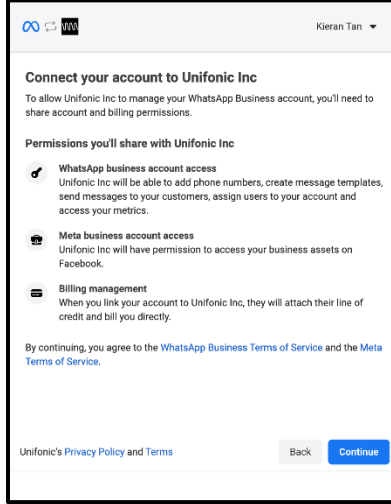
Kieran Tan

Connect your account to Unifonic Inc

To allow Unifonic Inc to manage your WhatsApp Business account, you'll need to share account and billing permissions.

Permissions you'll share with Unifonic Inc

WhatsApp business account access
Unifonic Inc will be able to add phone numbers, create message templates, send messages to your customers, assign users to your account and access your metrics.

Meta business account access
Unifonic Inc will have permission to access your business assets on Facebook.

Billing management
When you link your account to Unifonic Inc, they will attach their line of credit and bill you directly.

By continuing, you agree to the WhatsApp Business Terms of Service and the Meta Terms of Service.

Unifonic's Privacy Policy and Terms

Back

Continue